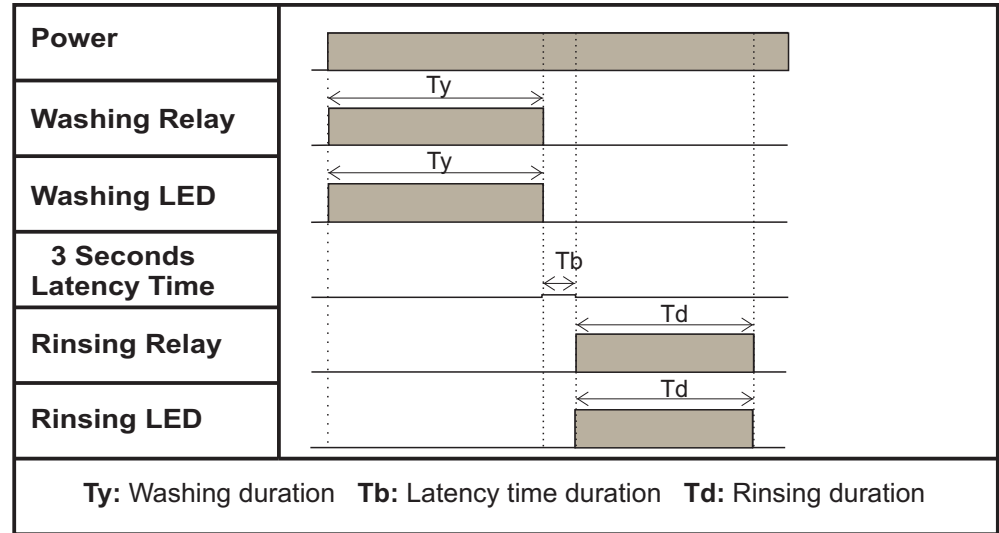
| | |
|---|---|
| **Power** | |
| **Washing Relay** | Ty |
| **Washing LED** | Ty |
| **3 Seconds Latency Time** | Tb |
| **Rinsing Relay** | Td |
| **Rinsing LED** | Td |

**Ty:** Washing duration **Tb:** Latency time duration **Td:** Rinsing duration